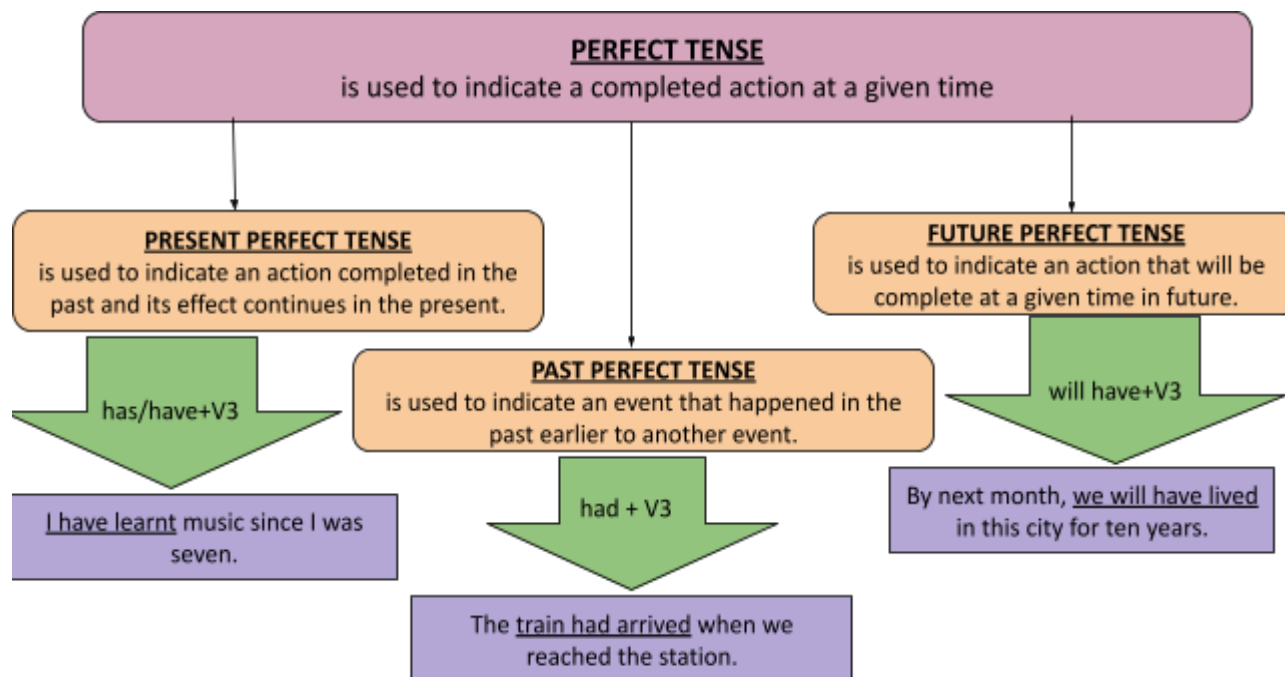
PERFECT TENSE
is used to indicate a completed action at a given time

PRESENT PERFECT TENSE
is used to indicate an action completed in the past and its effect continues in the present.

has/have+V3

I have learnt music since I was seven.

PAST PERFECT TENSE
is used to indicate an event that happened in the past earlier to another event.

had + V3

The train had arrived when we reached the station.

FUTURE PERFECT TENSE
is used to indicate an action that will be complete at a given time in future.

will have+V3

By next month, we will have lived in this city for ten years.